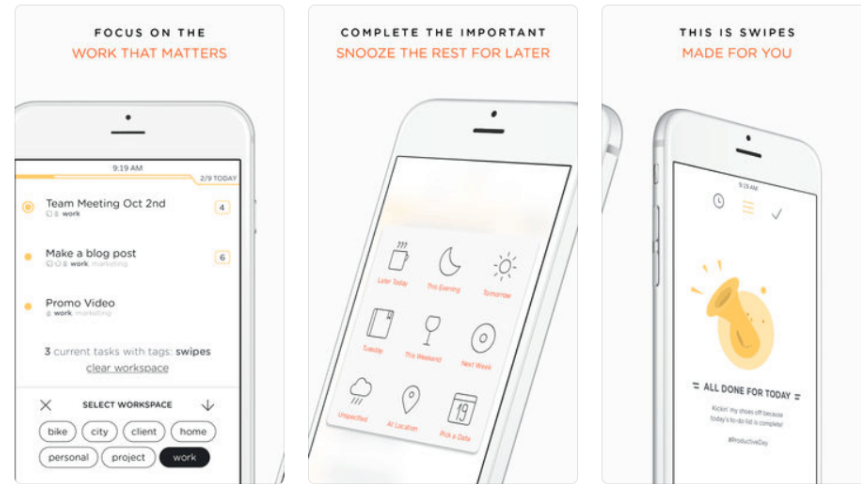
FOCUS ON THE
WORK THAT MATTERS

9:19 AM
2/9 TODAY

Team Meeting Oct 2nd
work
4

Make a blog post
work marketing
6

Promo Video
work marketing

3 current tasks with tags: swipes
clear workspace

SELECT WORKSPACE

bike
city
client
home
personal
project
work

COMPLETE THE IMPORTANT
SNOOZE THE REST FOR LATER

Later Today
This Evening
Tomorrow
Tuesday
This Weekend
Next Week
Unspecified
At Location
Pick a Date

THIS IS SWIPES
MADE FOR YOU

9:19 AM

ALL DONE FOR TODAY

Kickin' my shoes off because today's to-do list is complete!

#ProductiveDay